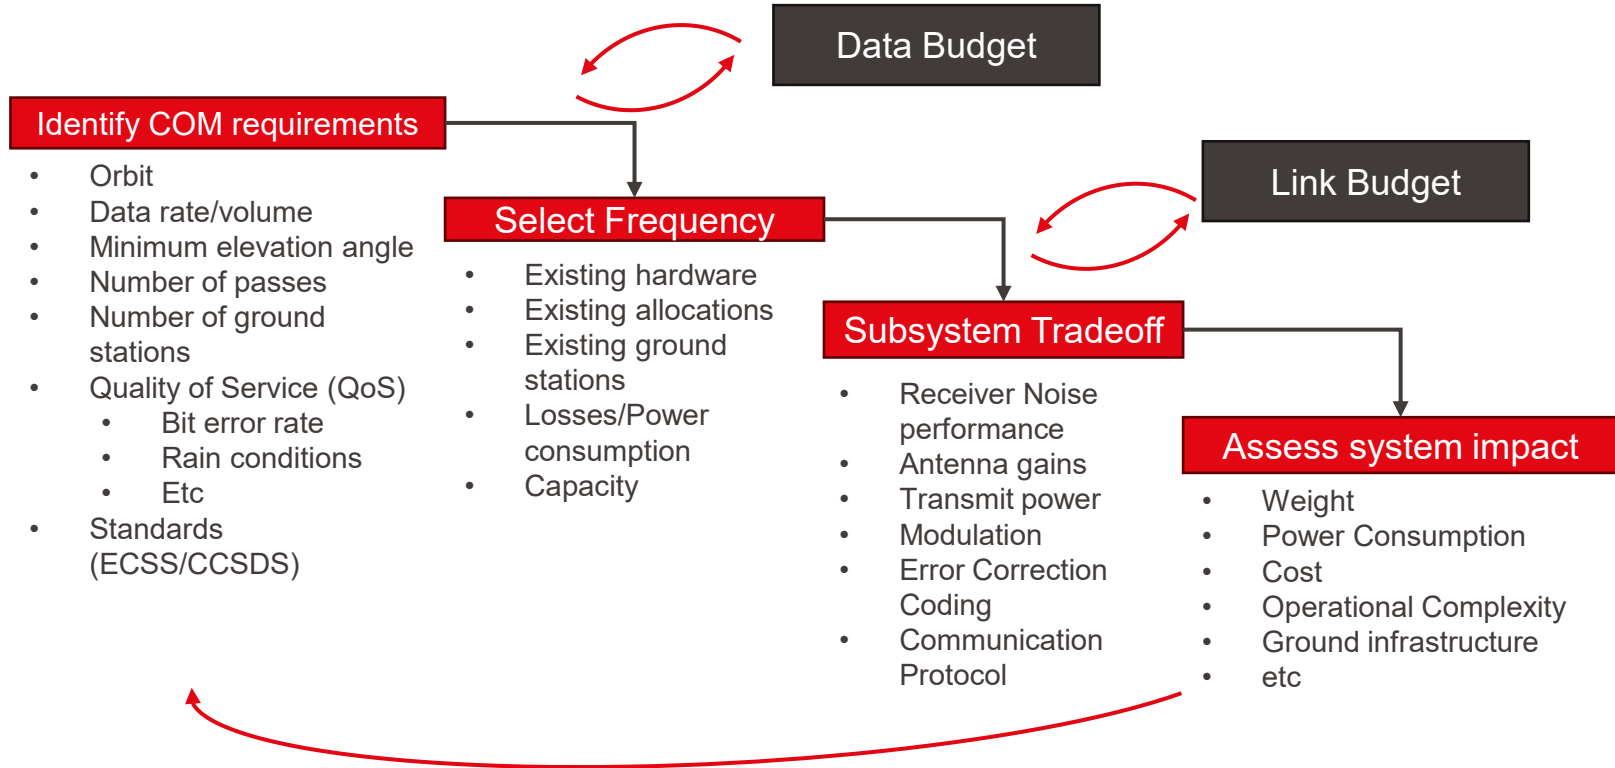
Data Budget

Identify COM requirements

- Orbit
- Data rate/volume
- Minimum elevation angle
- Number of passes
- Number of ground stations
- Quality of Service (QoS)
  - Bit error rate
  - Rain conditions
  - Etc
- Standards (ECSS/CCSDS)

Select Frequency

- Existing hardware
- Existing allocations
- Existing ground stations
- Losses/Power consumption
- Capacity

Link Budget

Subsystem Tradeoff

- Receiver Noise performance
- Antenna gains
- Transmit power
- Modulation
- Error Correction Coding
- Communication Protocol

Assess system impact

- Weight
- Power Consumption
- Cost
- Operational Complexity
- Ground infrastructure
- etc